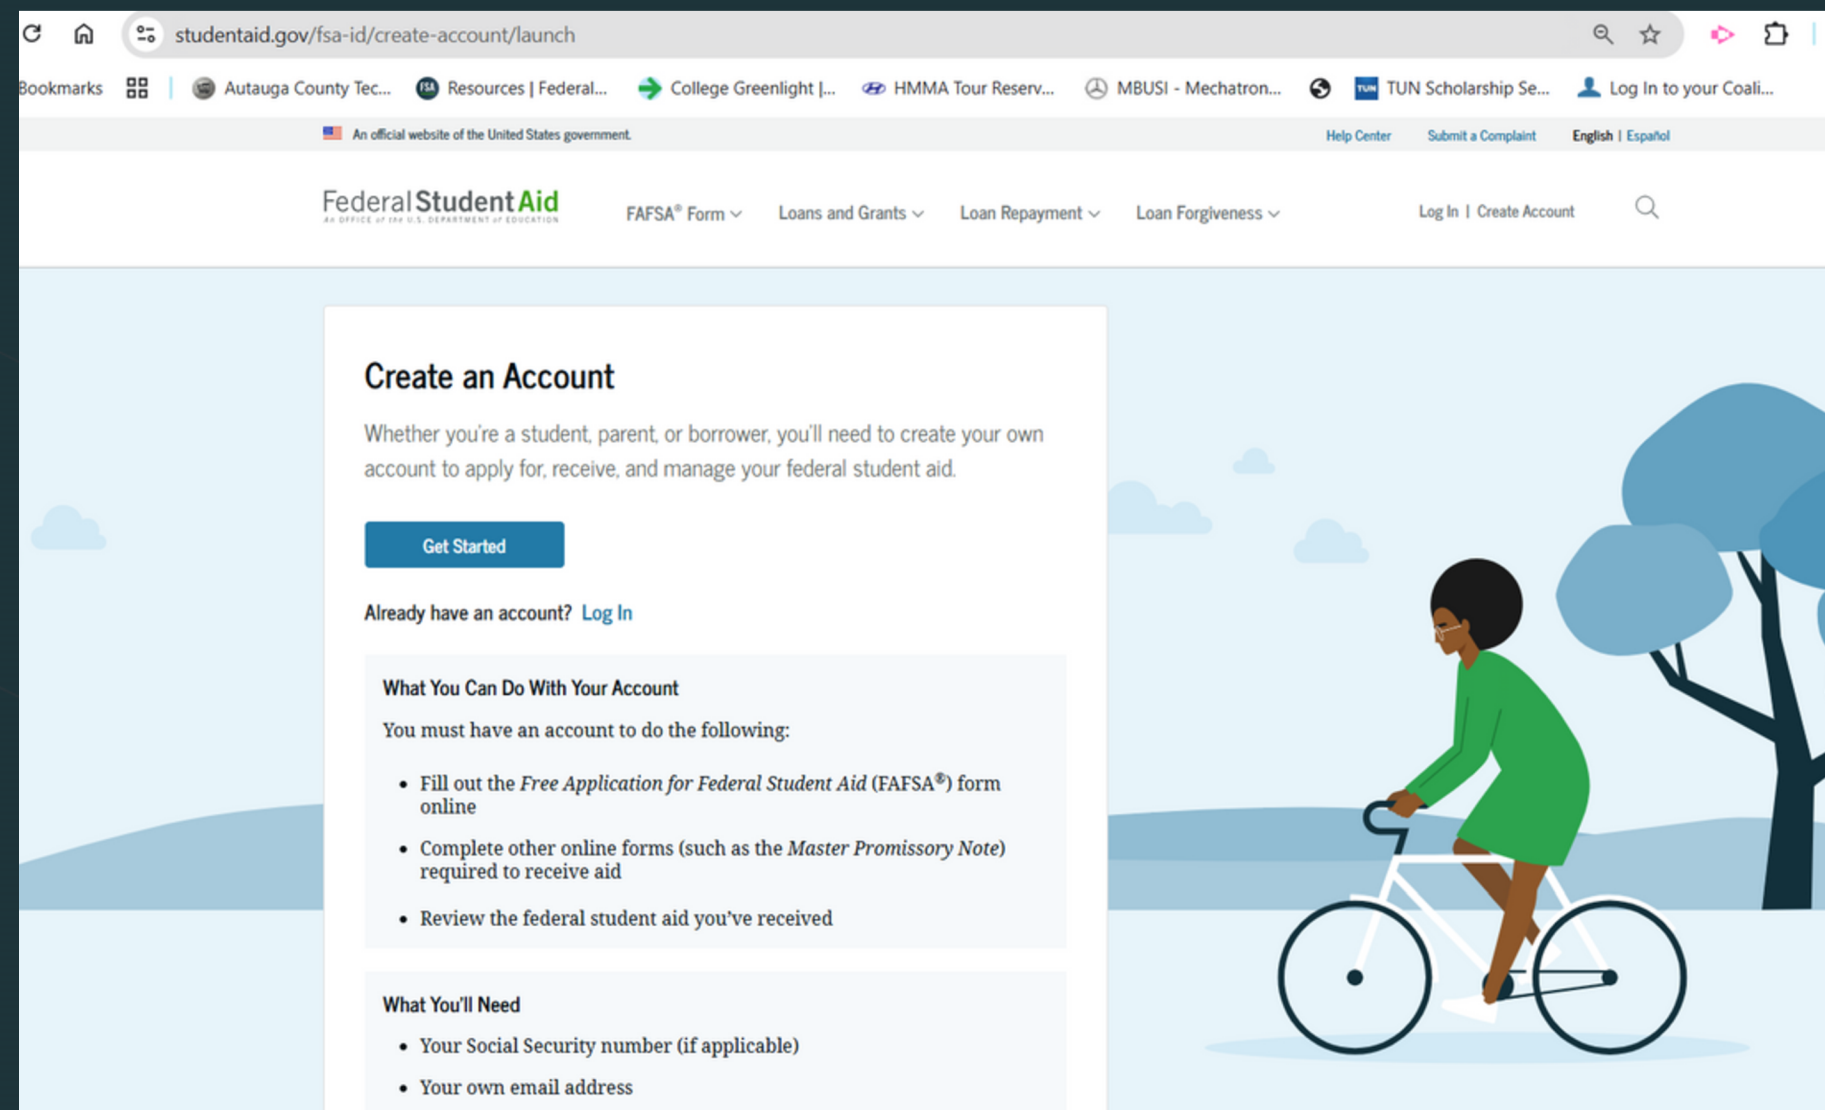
studentaid.gov/fsa-id/create-account/launch

Bookmarks | Autauga County Tec... | Resources | Federal... | College Greenlight |... | HMMA Tour Reserv... | MBUSI - Mechatron... | TUN Scholarship Se... | Log In to your Coali...

An official website of the United States government.

Help Center | Submit a Complaint | English | Español

Federal Student Aid
AN OFFICE of the U.S. DEPARTMENT of EDUCATION

FAFSA® Form | Loans and Grants | Loan Repayment | Loan Forgiveness

Log In | Create Account

Create an Account

Whether you're a student, parent, or borrower, you'll need to create your own account to apply for, receive, and manage your federal student aid.

Get Started

Already have an account? Log In

What You Can Do With Your Account

You must have an account to do the following:

- Fill out the *Free Application for Federal Student Aid* (FAFSA®) form online
- Complete other online forms (such as the *Master Promissory Note*) required to receive aid
- Review the federal student aid you've received

What You'll Need

- Your Social Security number (if applicable)
- Your own email address